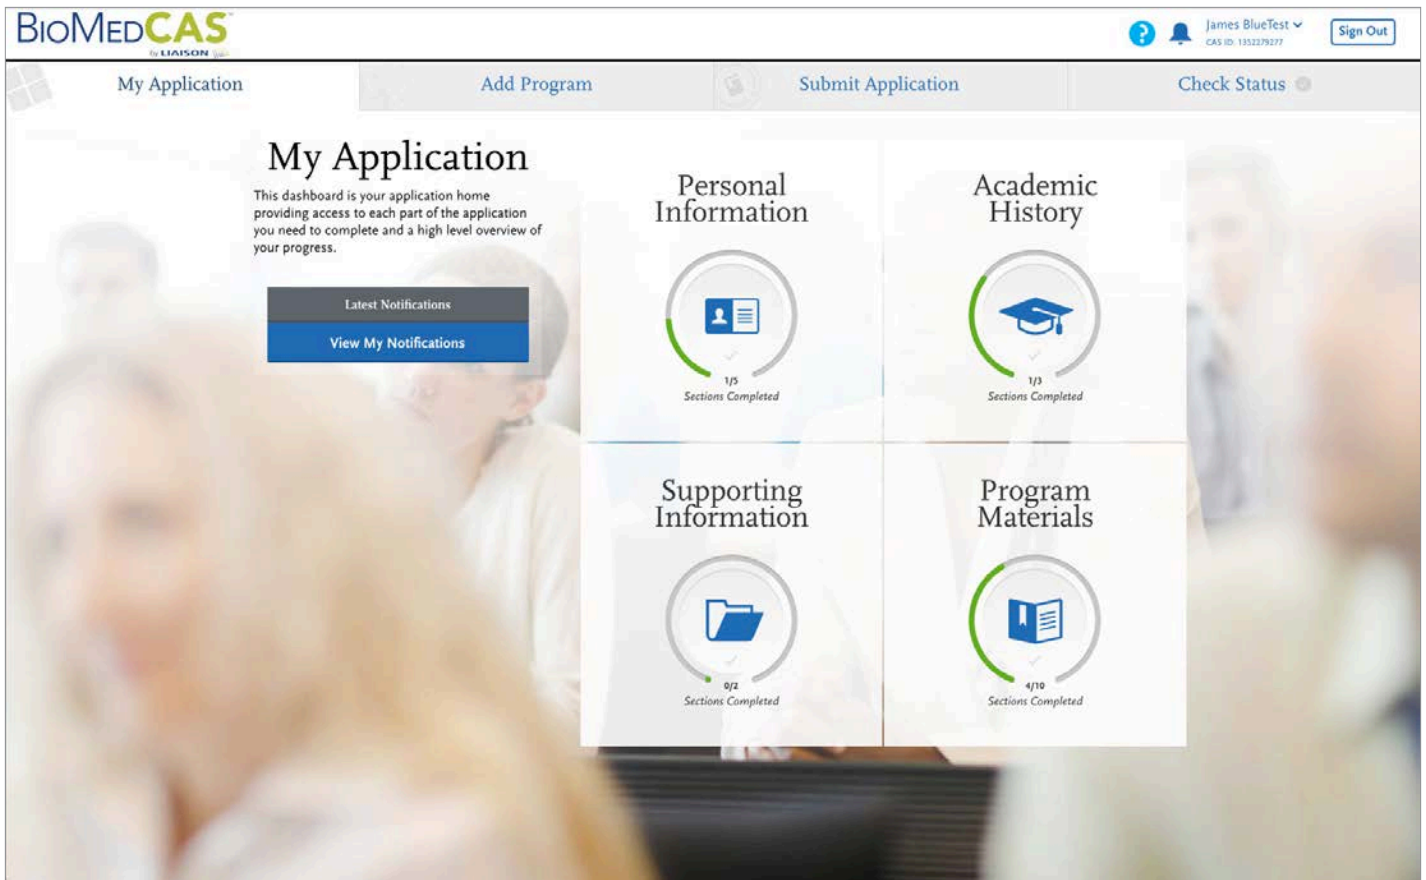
BioMedCAS
by LIAISON

James BlueTest
CAS ID: 1352279277
Sign Out

My Application
Add Program
Submit Application
Check Status

My Application

This dashboard is your application home providing access to each part of the application you need to complete and a high level overview of your progress.

Latest Notifications
View My Notifications

Personal Information
1/5
Sections Completed

Academic History
1/3
Sections Completed

Supporting Information
0/2
Sections Completed

Program Materials
4/10
Sections Completed